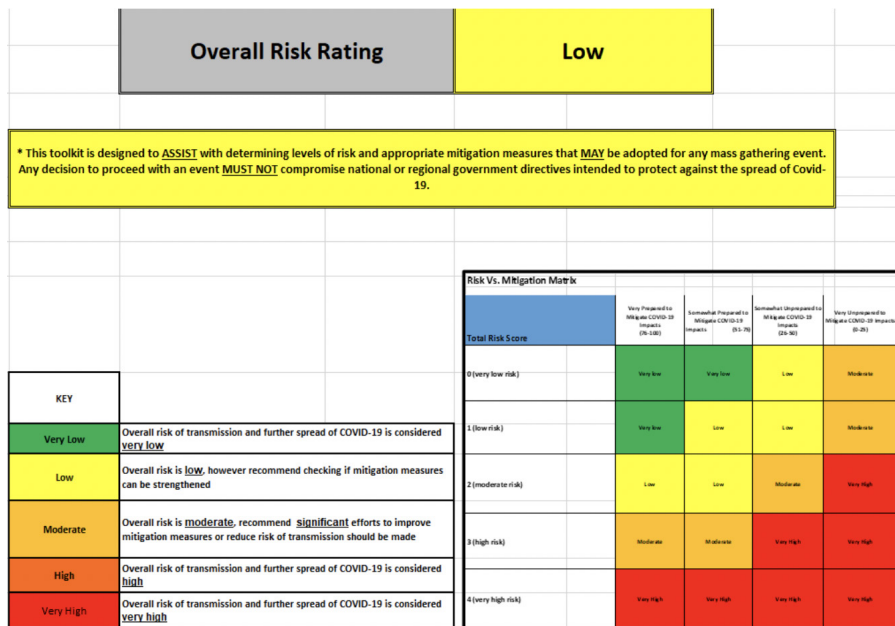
| Overall Risk Rating | Low |
|---|---|

* This toolkit is designed to ASSIST with determining levels of risk and appropriate mitigation measures that MAY be adopted for any mass gathering event. Any decision to proceed with an event MUST NOT compromise national or regional government directives intended to protect against the spread of Covid-19.

Risk Vs. Mitigation Matrix

| Total Risk Score | Very Prepared to Mitigate COVID-19 Impacts (76-100) | Somewhat Prepared to Mitigate COVID-19 Impacts (51-75) | Somewhat Unprepared to Mitigate COVID-19 Impacts (26-50) | Very Unprepared to Mitigate COVID-19 Impacts (0-25) |
|---|---|---|---|---|
| 0 (very low risk) | Very low | Very low | Low | Moderate |
| 1 (low risk) | Very low | Low | Low | Moderate |
| 2 (moderate risk) | Low | Low | Moderate | Very High |
| 3 (high risk) | Moderate | Moderate | Very High | Very High |
| 4 (very high risk) | Very High | Very High | Very High | Very High |

| KEY | |
|---|---|
| Very Low | Overall risk of transmission and further spread of COVID-19 is considered very low |
| Low | Overall risk is low, however recommend checking if mitigation measures can be strengthened |
| Moderate | Overall risk is moderate, recommend significant efforts to improve mitigation measures or reduce risk of transmission should be made |
| High | Overall risk of transmission and further spread of COVID-19 is considered high |
| Very High | Overall risk of transmission and further spread of COVID-19 is considered very high |